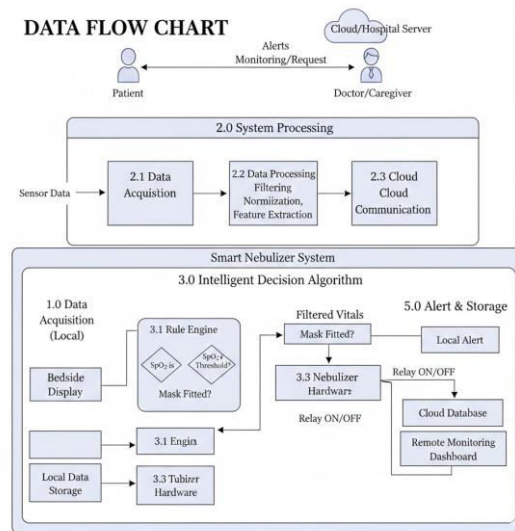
DATA FLOW CHART

Cloud/Hospital Server

Alerts
Monitoring/Request

Patient

Doctor/Caregiver

2.0 System Processing

Sensor Data

2.1 Data Acquistion

2.2 Data Processing Filtering Normiization, Feature Extraction

2.3 Cloud Cloud Communication

Smart Nebulizer System

3.0 Intelligent Decision Algorithm

1.0 Data Acquisition (Local)

3.1 Rule Engine

SpO₂ is

SpO₂ ? Threshold?

Mask Fitted?

Bedside Display

Filtered Vitals

Mask Fitted?

5.0 Alert & Storage

Local Alert

3.3 Nebulizer Hardware

Relay ON/OFF

Relay ON/OFF

Cloud Database

Remote Monitoring Dashboard

3.1 Engin

Local Data Storage

3.3 Tubizer Hardware